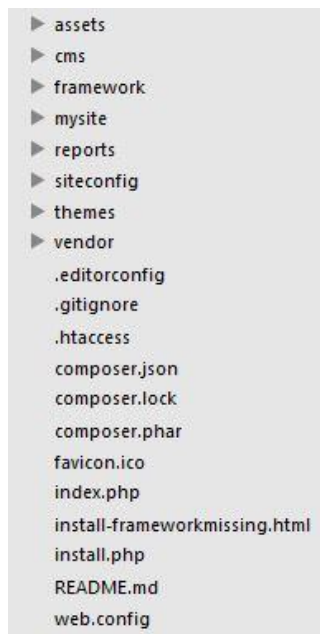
assets
cms
framework
mysite
reports
siteconfig
themes
vendor
.editorconfig
.gitignore
.htaccess
composer.json
composer.lock
composer.phar
favicon.ico
index.php
install-frameworkmissing.html
install.php
README.md
web.config